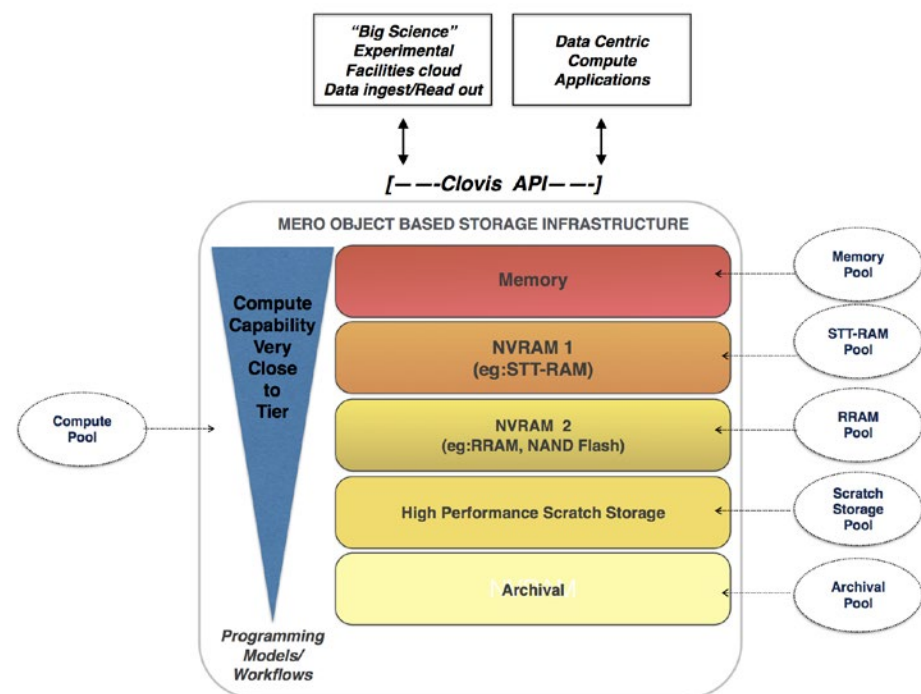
"Big Science" Experimental Facilities cloud Data ingest/Read out

Data Centric Compute Applications

[——-Clovis API——-]

MERO OBJECT BASED STORAGE INFRASTRUCTURE

Compute Capability Very Close to Tier

Memory

NVRAM 1 (eg:STT-RAM)

NVRAM 2 (eg:RRAM, NAND Flash)

High Performance Scratch Storage

Archival

Memory Pool

STT-RAM Pool

RRAM Pool

Scratch Storage Pool

Archival Pool

Compute Pool

Programming Models/ Workflows